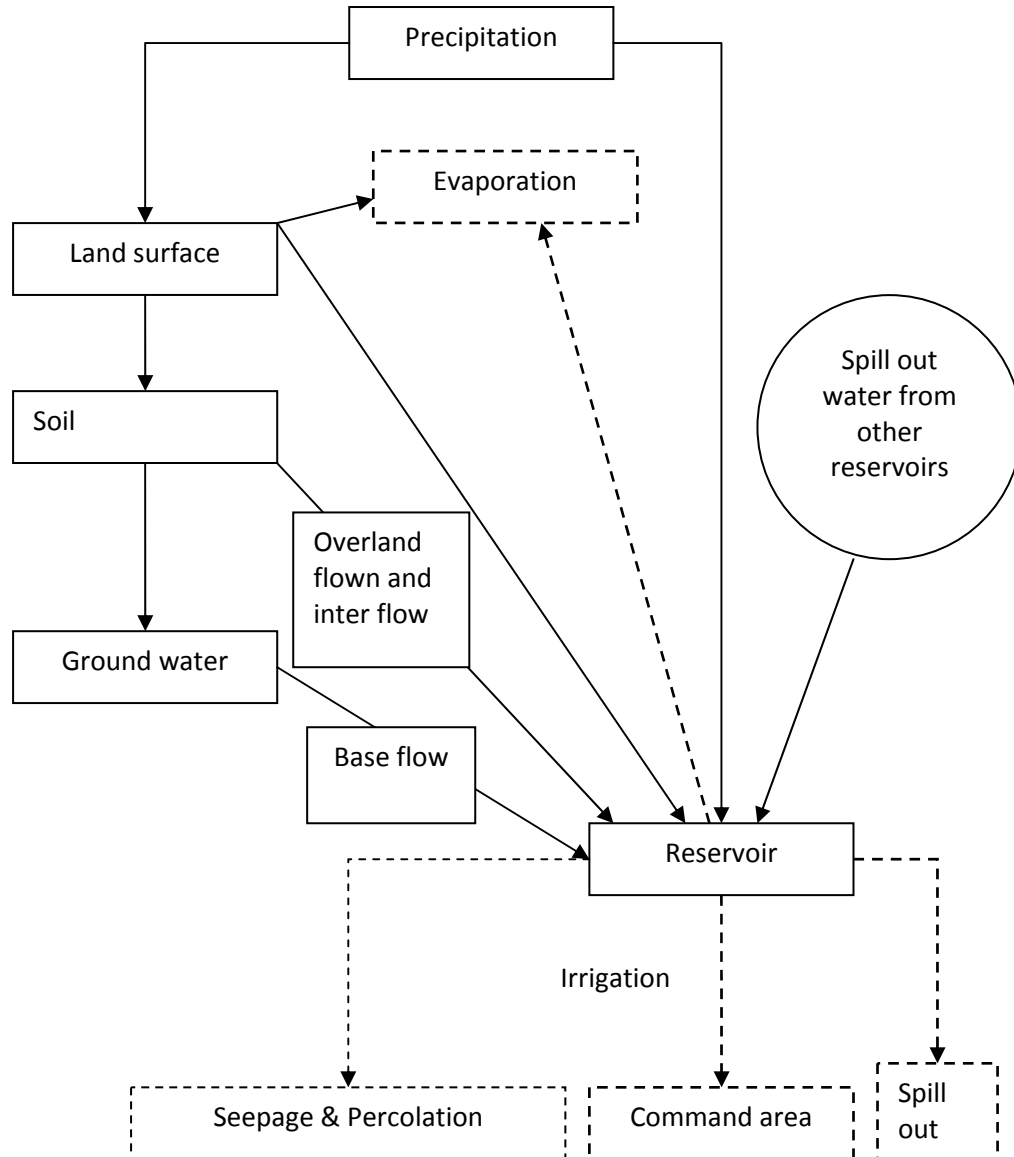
Precipitation

Evaporation

Land surface

Spill out water from other reservoirs

Soil

Overland flown and inter flow

Ground water

Base flow

Reservoir

Irrigation

Seepage & Percolation

Command area

Spill out